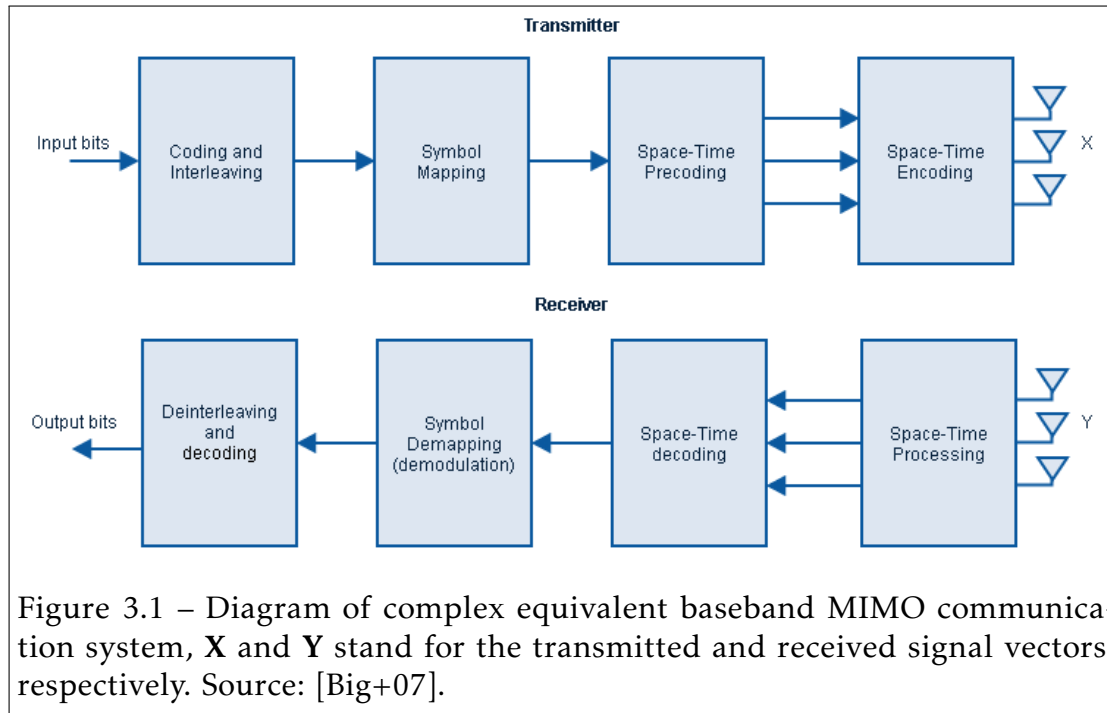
Transmitter

Input bits

Coding and Interleaving

Symbol Mapping

Space-Time Precoding

Space-Time Encoding

X

Receiver

Output bits

Deinterleaving and decoding

Symbol Demapping (demodulation)

Space-Time decoding

Space-Time Processing

Y

Figure 3.1 – Diagram of complex equivalent baseband MIMO communication system, **X** and **Y** stand for the transmitted and received signal vectors respectively. Source: [Big+07].